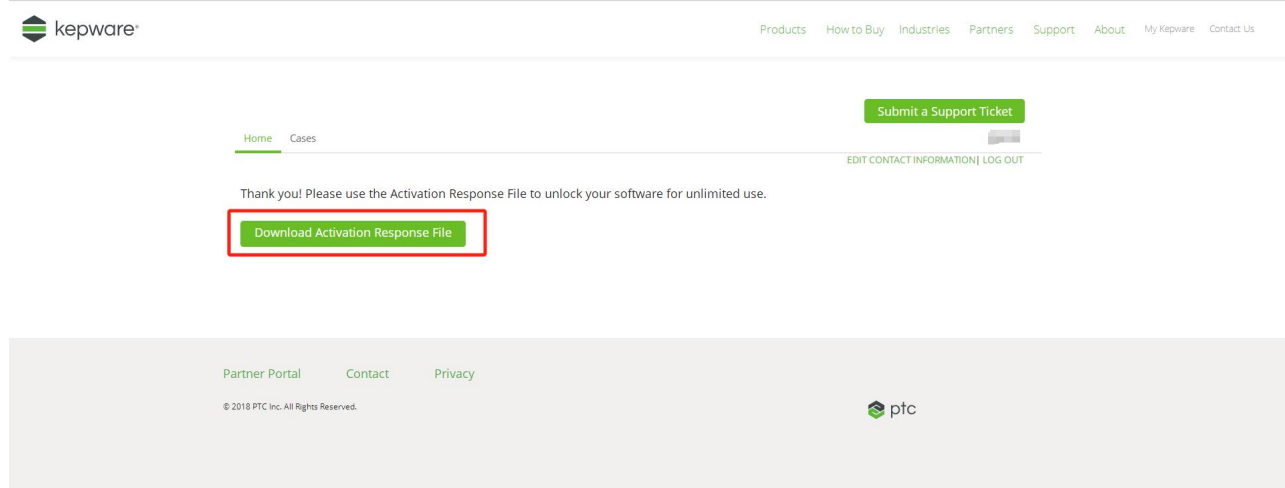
kepware®

Products How to Buy Industries Partners Support About My Kepware Contact Us

Submit a Support Ticket

Home Cases

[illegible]

EDIT CONTACT INFORMATION| LOG OUT

Thank you! Please use the Activation Response File to unlock your software for unlimited use.

Download Activation Response File

Partner Portal Contact Privacy

© 2018 PTC Inc. All Rights Reserved.

ptc